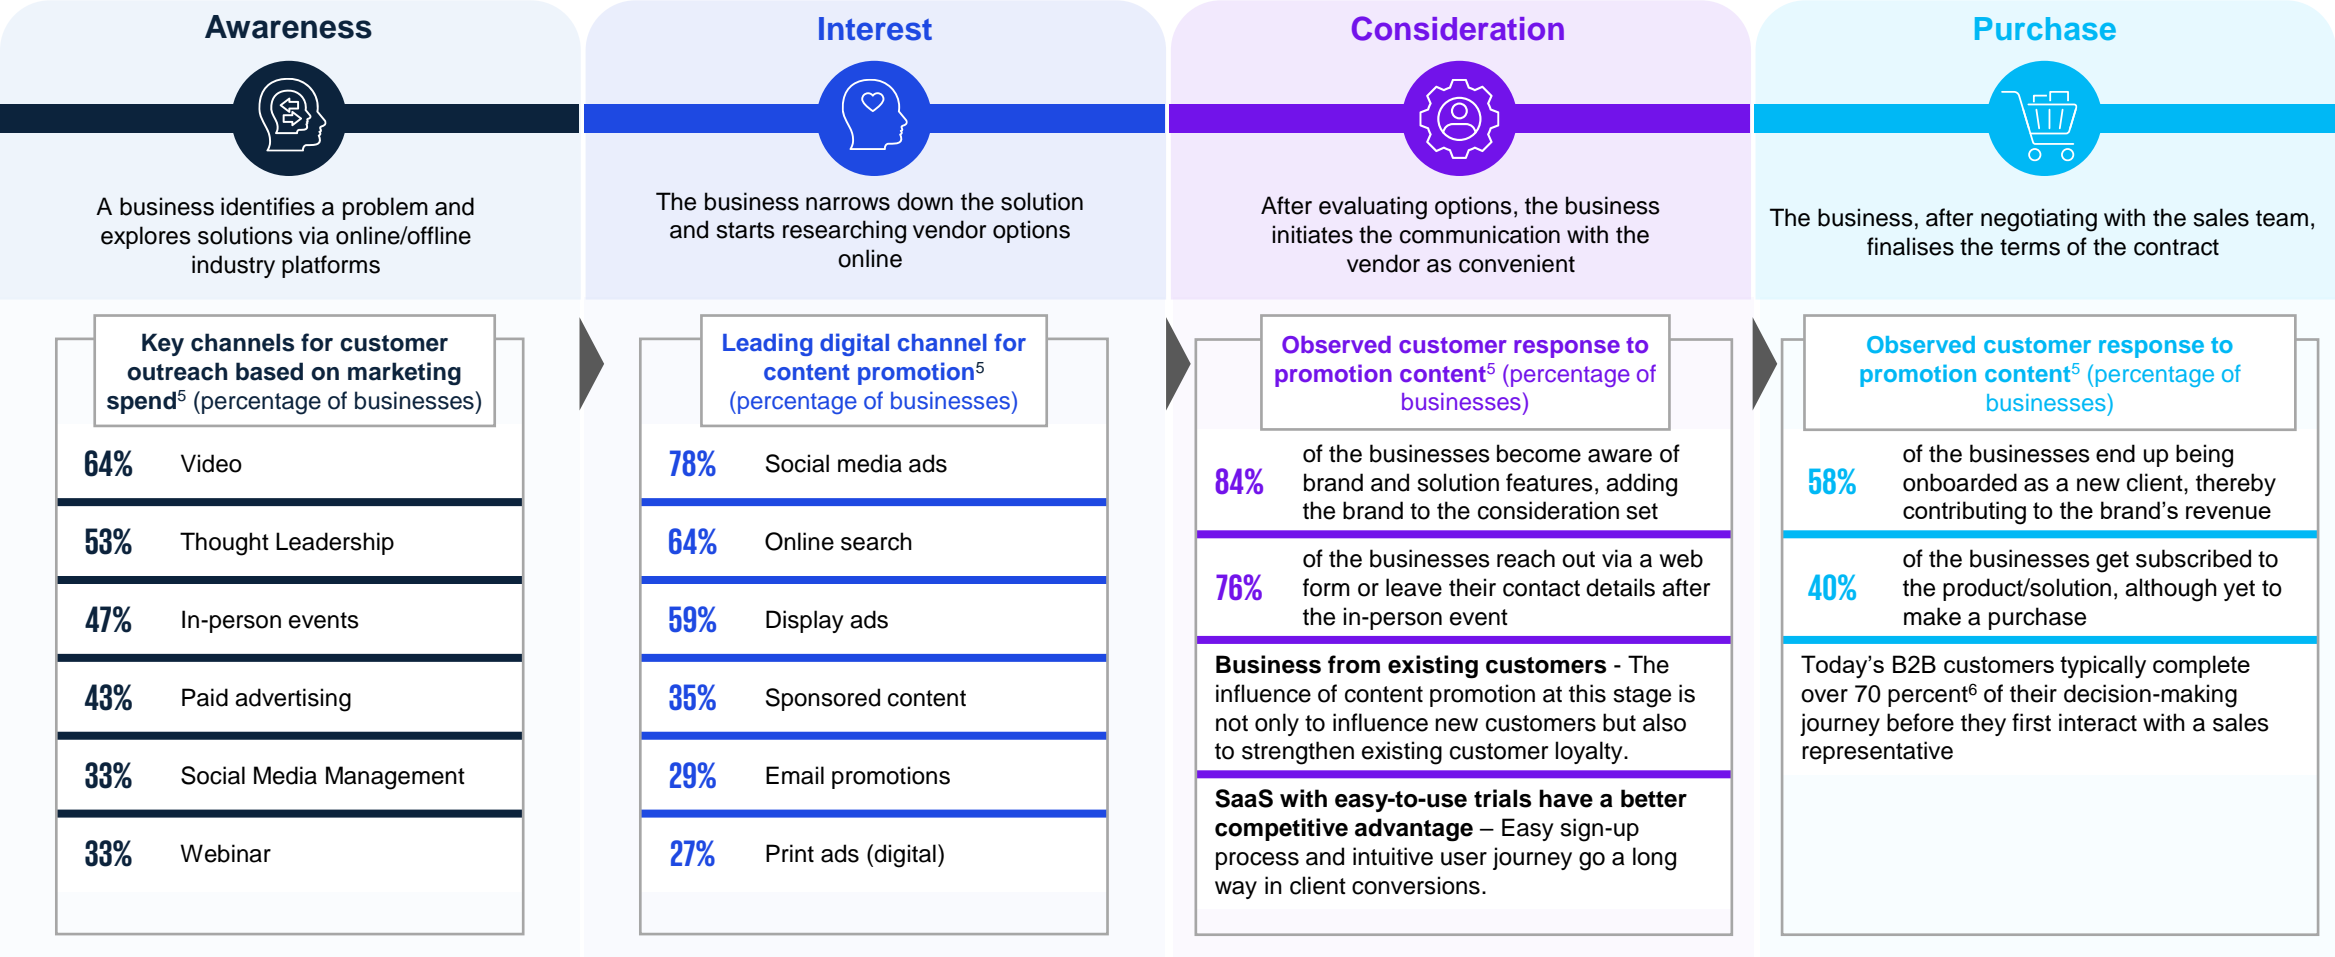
Awareness

A business identifies a problem and explores solutions via online/offline industry platforms

Key channels for customer outreach based on marketing spend$^5$ (percentage of businesses)

| | |
|---|---|
| 64% | Video |
| 53% | Thought Leadership |
| 47% | In-person events |
| 43% | Paid advertising |
| 33% | Social Media Management |
| 33% | Webinar |

Interest

The business narrows down the solution and starts researching vendor options online

Leading digital channel for content promotion$^5$ (percentage of businesses)

| | |
|---|---|
| 78% | Social media ads |
| 64% | Online search |
| 59% | Display ads |
| 35% | Sponsored content |
| 29% | Email promotions |
| 27% | Print ads (digital) |

Consideration

After evaluating options, the business initiates the communication with the vendor as convenient

Observed customer response to promotion content$^5$ (percentage of businesses)

84% of the businesses become aware of brand and solution features, adding the brand to the consideration set

76% of the businesses reach out via a web form or leave their contact details after the in-person event

Business from existing customers - The influence of content promotion at this stage is not only to influence new customers but also to strengthen existing customer loyalty.

SaaS with easy-to-use trials have a better competitive advantage – Easy sign-up process and intuitive user journey go a long way in client conversions.

Purchase

The business, after negotiating with the sales team, finalises the terms of the contract

Observed customer response to promotion content$^5$ (percentage of businesses)

58% of the businesses end up being onboarded as a new client, thereby contributing to the brand’s revenue

40% of the businesses get subscribed to the product/solution, although yet to make a purchase

Today’s B2B customers typically complete over 70 percent$^6$ of their decision-making journey before they first interact with a sales representative